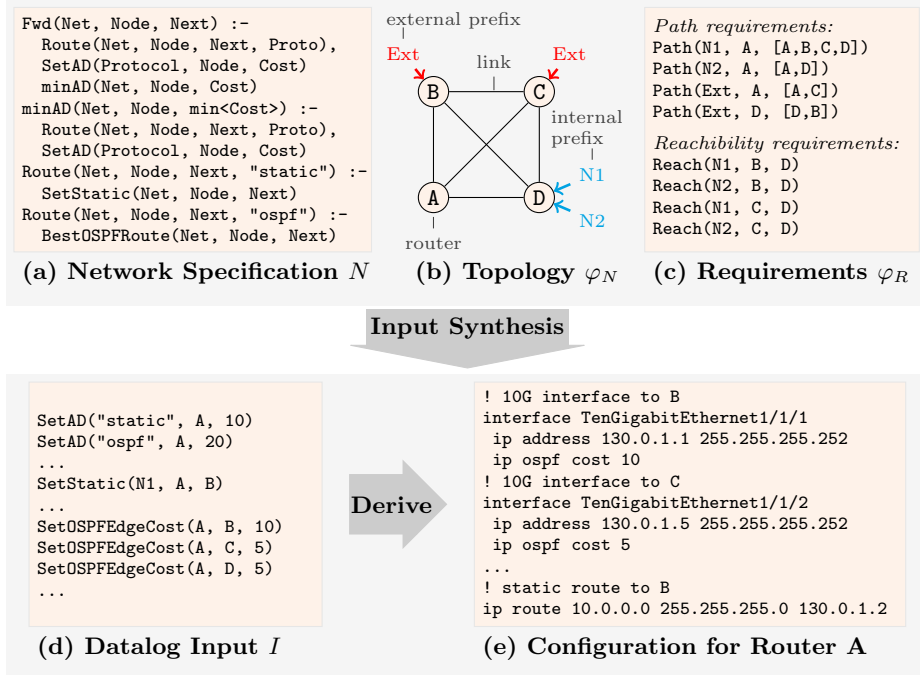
Fwd(Net, Node, Next) :-
  Route(Net, Node, Next, Proto),
  SetAD(Protocol, Node, Cost)
  minAD(Net, Node, Cost)
minAD(Net, Node, min<Cost>) :-
  Route(Net, Node, Next, Proto),
  SetAD(Protocol, Node, Cost)
Route(Net, Node, Next, "static") :-
  SetStatic(Net, Node, Next)
Route(Net, Node, Next, "ospf") :-
  BestOSPFRoute(Net, Node, Next)

(a) Network Specification $N$

external prefix
Ext
Ext
link
B
C
internal prefix
N1
A
D
N2
router

(b) Topology $\varphi_N$

Path requirements:
Path(N1, A, [A,B,C,D])
Path(N2, A, [A,D])
Path(Ext, A, [A,C])
Path(Ext, D, [D,B])
Reachibility requirements:
Reach(N1, B, D)
Reach(N2, B, D)
Reach(N1, C, D)
Reach(N2, C, D)

(c) Requirements $\varphi_R$

Input Synthesis

SetAD("static", A, 10)
SetAD("ospf", A, 20)
...
SetStatic(N1, A, B)
...
SetOSPFEdgeCost(A, B, 10)
SetOSPFEdgeCost(A, C, 5)
SetOSPFEdgeCost(A, D, 5)
...

(d) Datalog Input $I$

Derive

! 10G interface to B
interface TenGigabitEthernet1/1/1
 ip address 130.0.1.1 255.255.255.252
 ip ospf cost 10
! 10G interface to C
interface TenGigabitEthernet1/1/2
 ip address 130.0.1.5 255.255.255.252
 ip ospf cost 5
...
! static route to B
ip route 10.0.0.0 255.255.255.0 130.0.1.2

(e) Configuration for Router A